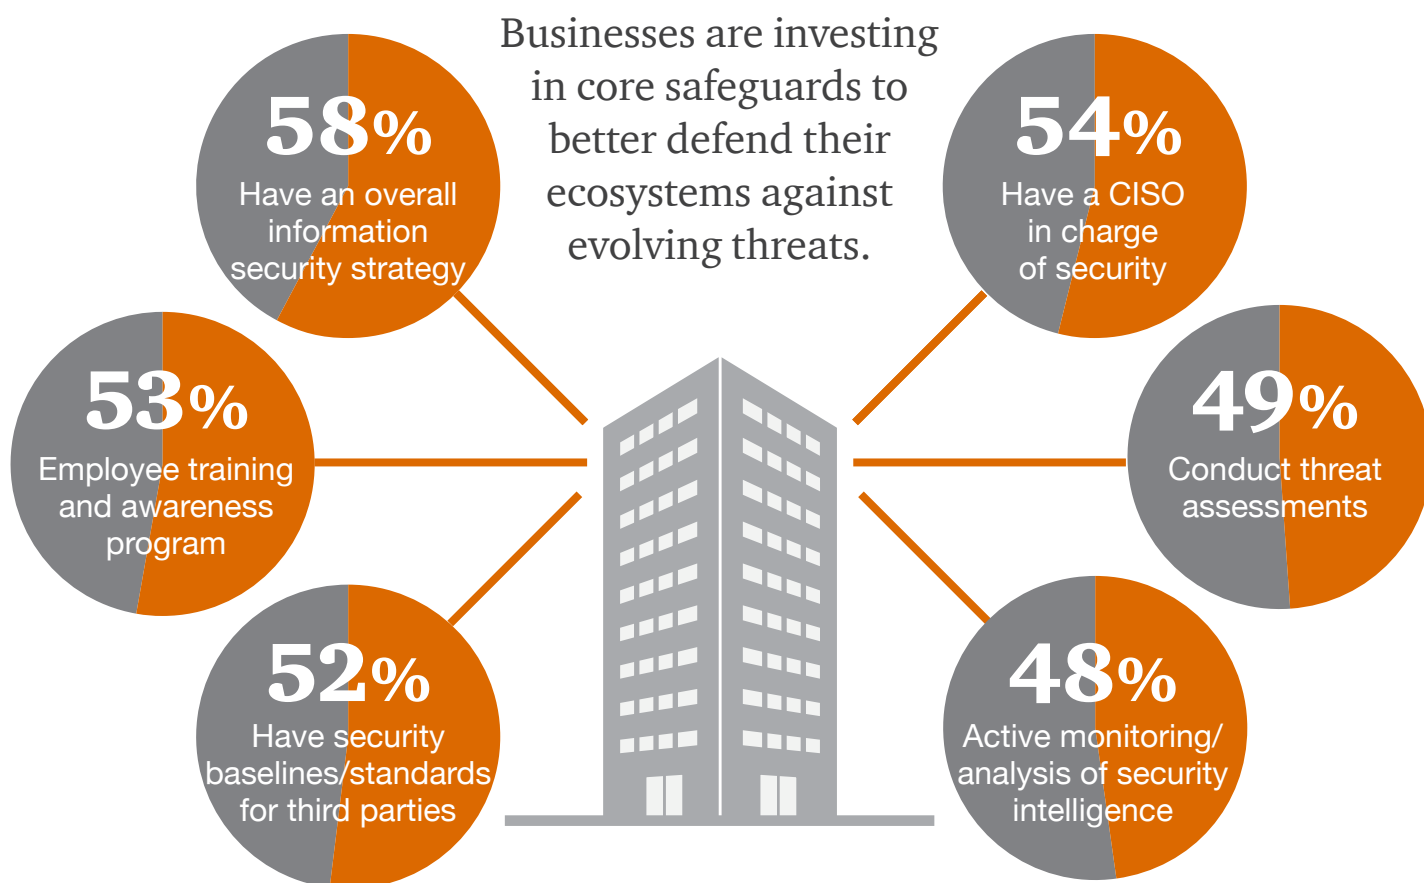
Businesses are investing in core safeguards to better defend their ecosystems against evolving threats.

58%
Have an overall information security strategy

53%
Employee training and awareness program

52%
Have security baselines/standards for third parties

54%
Have a CISO in charge of security

49%
Conduct threat assessments

48%
Active monitoring/ analysis of security intelligence